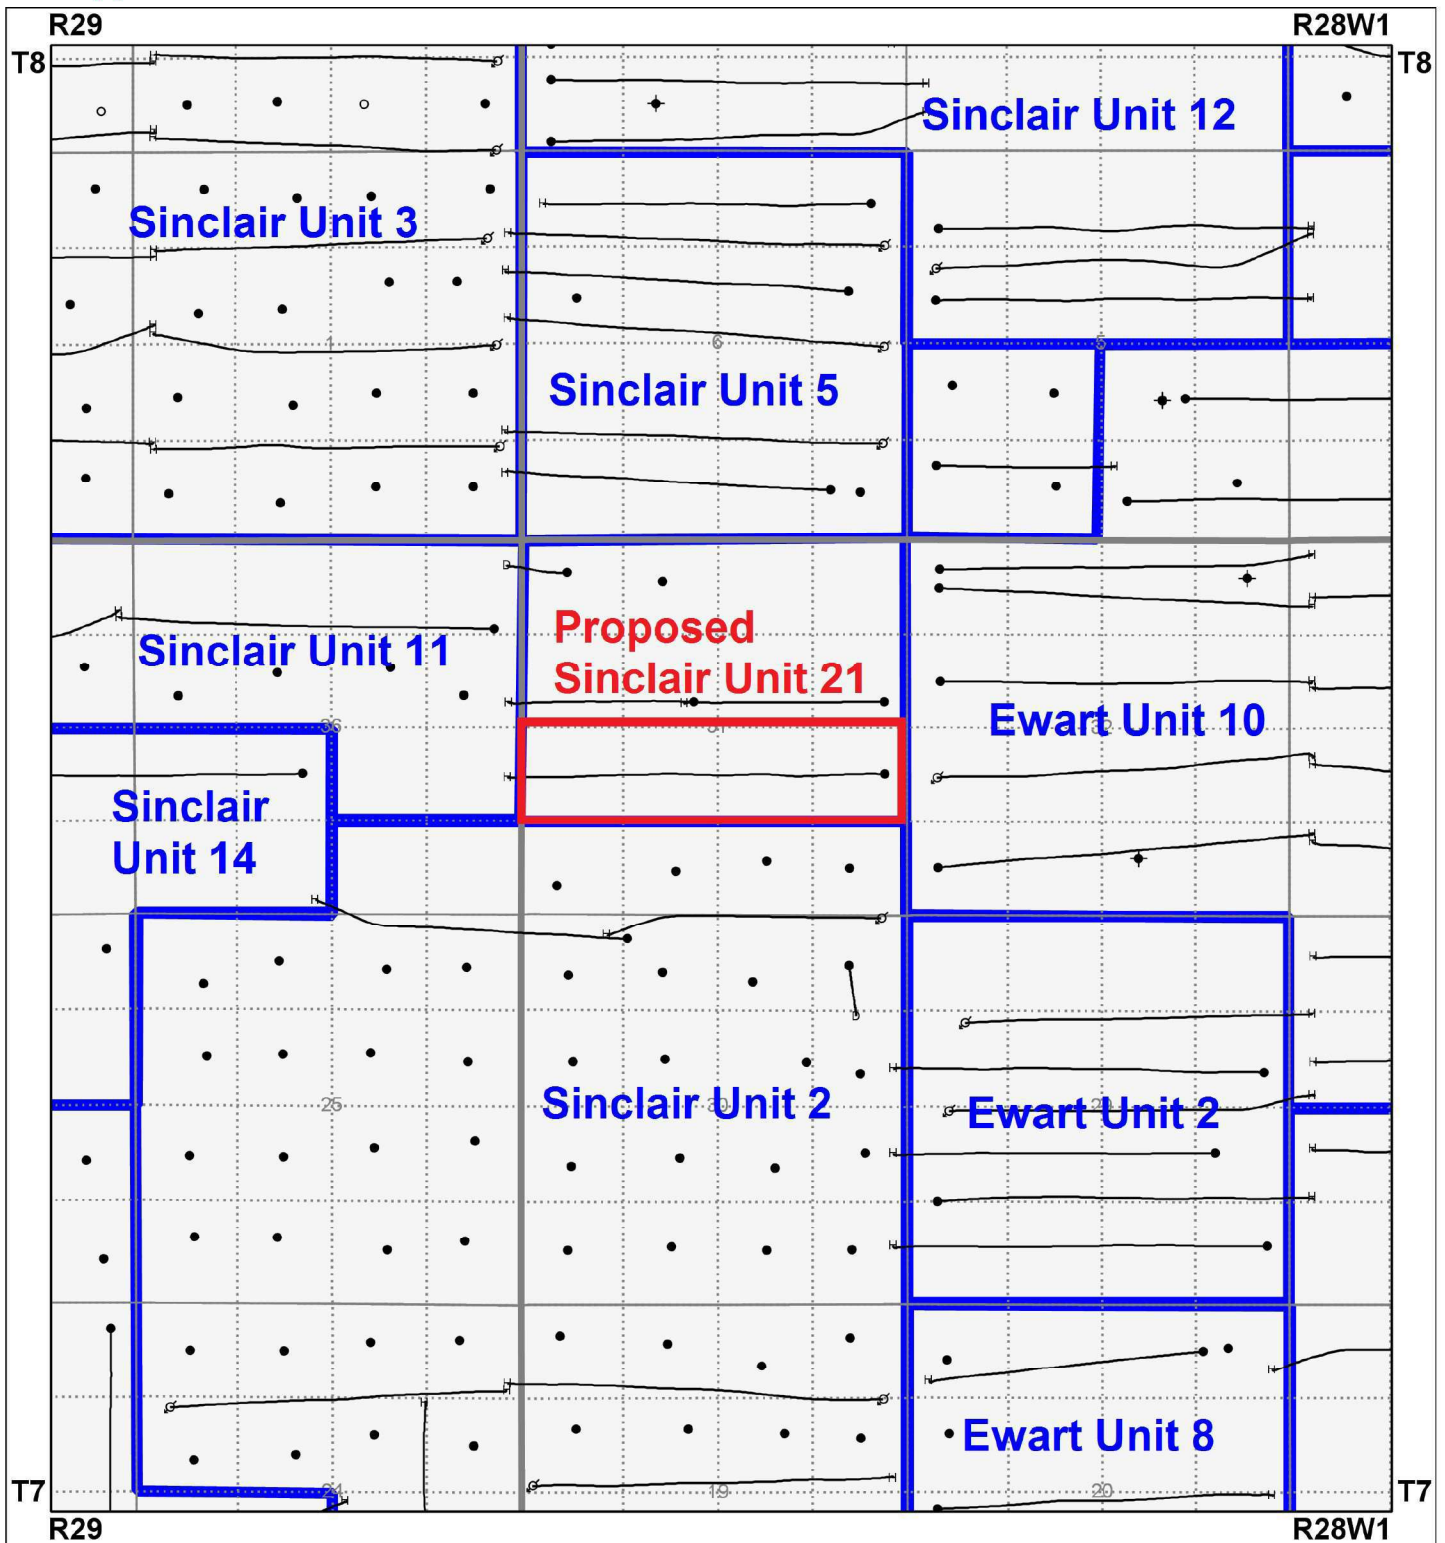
R29
R28W1
T8
T8
Sinclair Unit 12
Sinclair Unit 3
1
6
5
Sinclair Unit 5
Proposed
Sinclair Unit 21
Sinclair Unit 11
36
31
Ewart Unit 10
Sinclair
Unit 14
25
30
Sinclair Unit 2
Ewart Unit 2
Ewart Unit 8
24
19
20
T7
T7
R29
R28W1